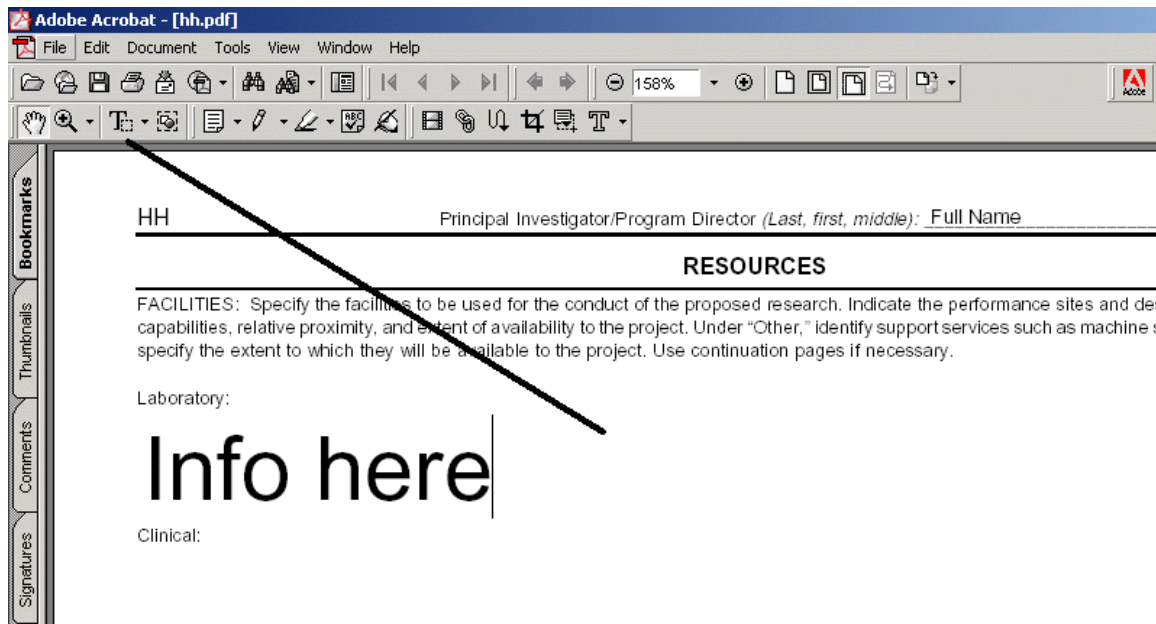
Adobe Acrobat - [hh.pdf]
File Edit Document Tools View Window Help
158%
Adobe

Bookmarks
Thumbnails
Comments
Signatures

HH Principal Investigator/Program Director *(Last, first, middle):* Full Name

RESOURCES

FACILITIES: Specify the facilities to be used for the conduct of the proposed research. Indicate the performance sites and des capabilities, relative proximity, and extent of availability to the project. Under "Other," identify support services such as machine s specify the extent to which they will be available to the project. Use continuation pages if necessary.

Laboratory:

Info here

Clinical: